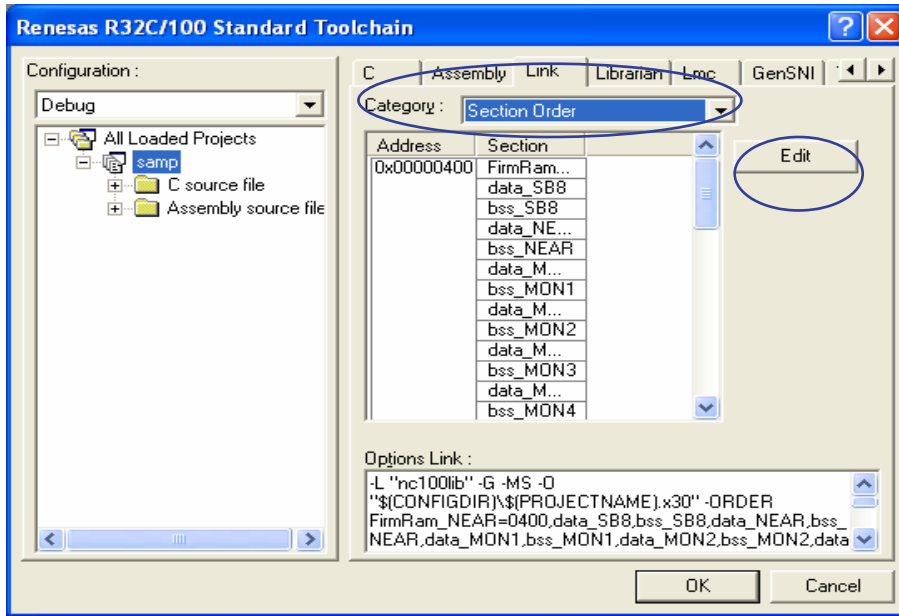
Renesas R32C/100 Standard Toolchain

Configuration :

Debug

All Loaded Projects
samp
C source file
Assembly source file

C | Assembly | Link | Librarian | Lmc | GenSNI

Category : Section Order

| Address | Section |
|---|---|
| 0x00000400 | FirmRam... |
| | data_SB8 |
| | bss_SB8 |
| | data_NE... |
| | bss_NEAR |
| | data_M... |
| | bss_MON1 |
| | data_M... |
| | bss_MON2 |
| | data_M... |
| | bss_MON3 |
| | data_M... |
| | bss_MON4 |

Edit

Options Link :

-L "nc100lib" -G -MS -O "$(CONFIGDIR)\$(PROJECTNAME).x30" -ORDER FirmRam_NEAR=0400,data_SB8,bss_SB8,data_NEAR,bss_NEAR,data_MON1,bss_MON1,data_MON2,bss_MON2,data

OK

Cancel